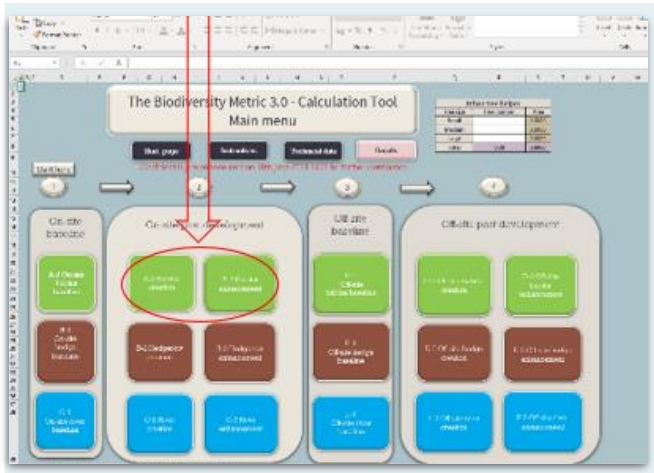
The Biodiversity Metric 3.0 - Calculation Tool
Main menu

Start page
Instructions
Technical data
Results

Start here

1
2
3
4

On-site baseline
On-site post development
Off-site baseline
Off-site post development

A-1 On-site habitat baseline
A-2 On-site habitat creation
A-3 On-site habitat enhancement

B-1 On-site hedge baseline
B-2 On-site hedgerow creation
B-3 On-site hedgerow enhancement

C-1 On-site river baseline
C-2 River creation
C-3 River enhancement

D-1 Off-site habitat baseline
D-2 Off-site hedge baseline
D-3 Off-site river baseline

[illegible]